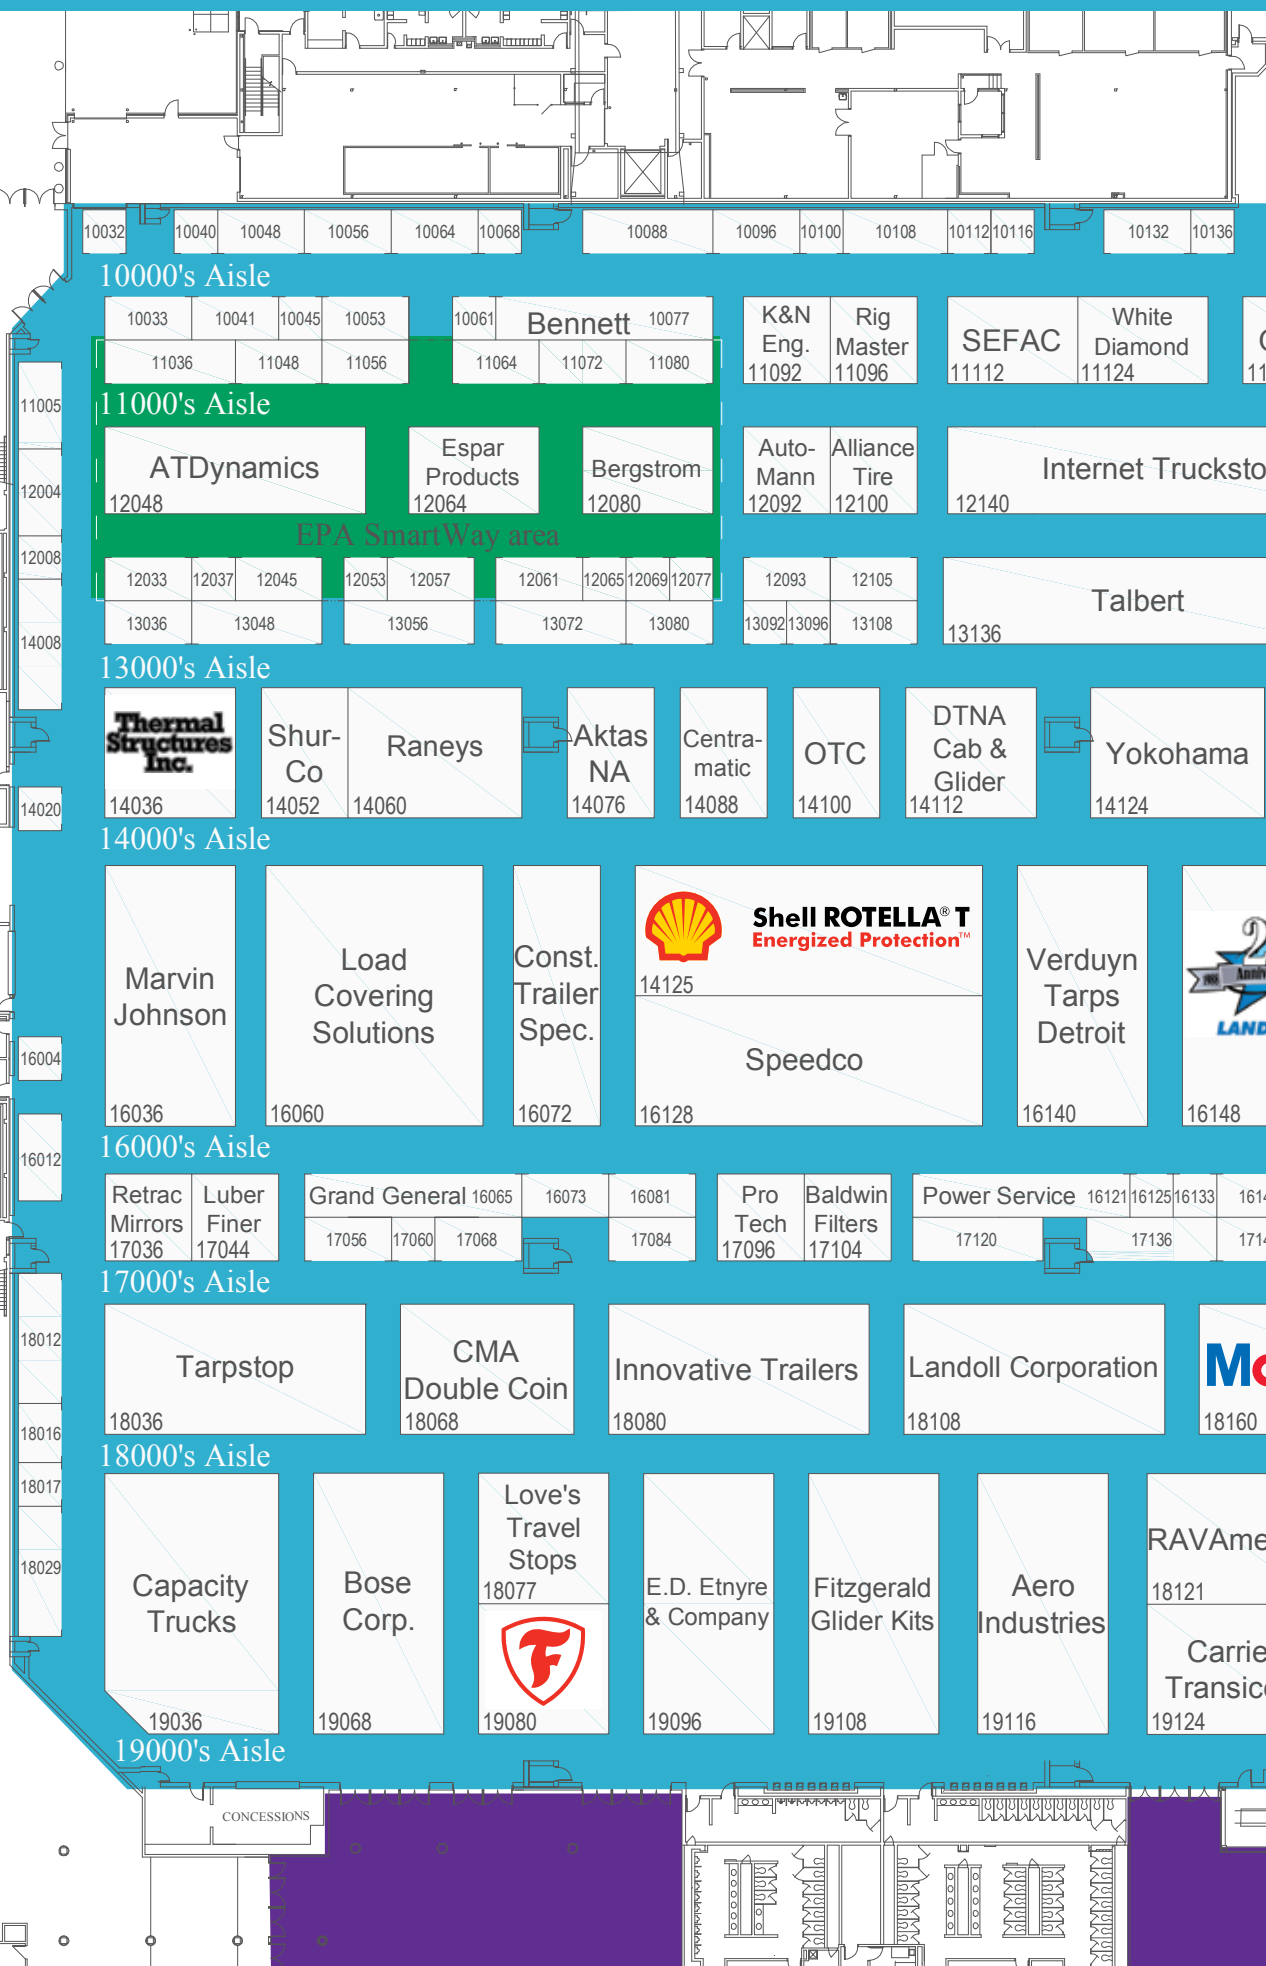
10032 10040 10048 10056 10064 10068 10088 10096 10100 10108 10112 10116 10132 10136

10000's Aisle

10033 10041 10045 10053 10061 Bennett 10077 K&N Eng. 11092 Rig Master 11096 SEFAC 11112 White Diamond 11124

11036 11048 11056 11064 11072 11080

11005

11000's Aisle

ATDynamics 12048 Espar Products 12064 Bergstrom 12080 Auto-Mann 12092 Alliance Tire 12100 Internet Truckst 12140

12004

EPA SmartWay area

12008

12033 12037 12045 12053 12057 12061 12065 12069 12077 12093 12105 Talbert

13036 13048 13056 13072 13080 13092 13096 13108 13136

14008

13000's Aisle

Thermal Structures Inc. 14036 Shur-Co 14052 Raneys 14060 Aktas NA 14076 Centra-matic 14088 OTC 14100 DTNA Cab & Glider 14112 Yokohama 14124

14020

14000's Aisle

Marvin Johnson 16036 Load Covering Solutions 16060 Const. Trailer Spec. 16072 Shell ROTELLA® T Energized Protection™ 14125 Speedco 16128 Verduyn Tarps Detroit 16140 16148

16004

16012

16000's Aisle

Retrac Mirrors 17036 Luber Finer 17044 Grand General 16065 16073 16081 Pro Tech 17096 Baldwin Filters 17104 Power Service 16121 16125 16133

17056 17060 17068 17084 17120 17136

17000's Aisle

18012

Tarpstop 18036 CMA Double Coin 18068 Innovative Trailers 18080 Landoll Corporation 18108 18160

18016

18000's Aisle

18017

18029

Capacity Trucks 19036 Bose Corp. 19068 Love's Travel Stops 18077 19080 E.D. Etnyre & Company 19096 Fitzgerald Glider Kits 19108 Aero Industries 19116 RAVAme 18121 Carrie Transic 19124

19000's Aisle

CONCESSIONS